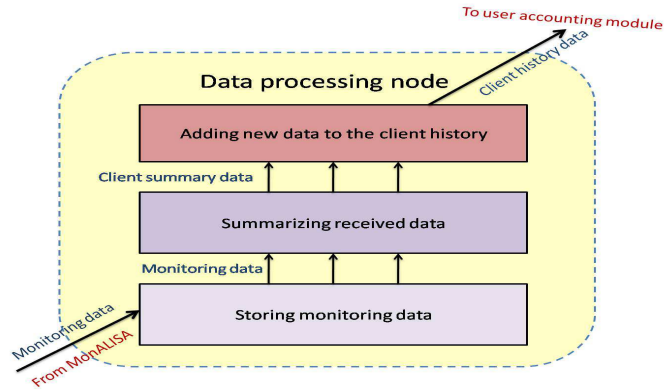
To user accounting module

Client history data

Data processing node

Adding new data to the client history

Client summary data

Summarizing received data

Monitoring data

Storing monitoring data

Monitoring data

From MonALISA